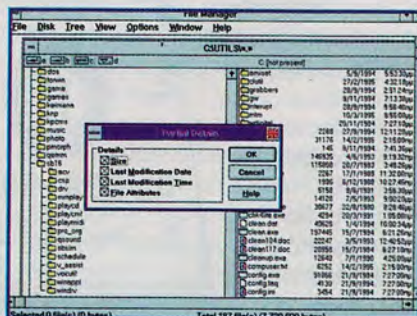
File Manager
File Disk Tree View Options Window Help
C:\UTILS\*.*
C: [not present]
dos
games
pkware
mouse
music
pcmag
pcmagv
pmail
utils
acv
cvp
drv
pcplay
playcd
playcnl
playvids
pro_org
procmd
sbsim
schedule
v_assist
vocutil
winappl
windv
anvoest
bat
grabbers
ge
mono
Partial Details
Details
Size
Last Modification Date
Last Modification Time
File Attributes
OK
Cancel
Help
clock.exe
cleanup.exe
clean.txt
clean.dat
clean104.dat
clean104.doc
compuserv.txt
config.exe
config.ini
config.txt
Selected 0 file(s) (0 bytes)
Total 187 file(s) (3,720,000 bytes)